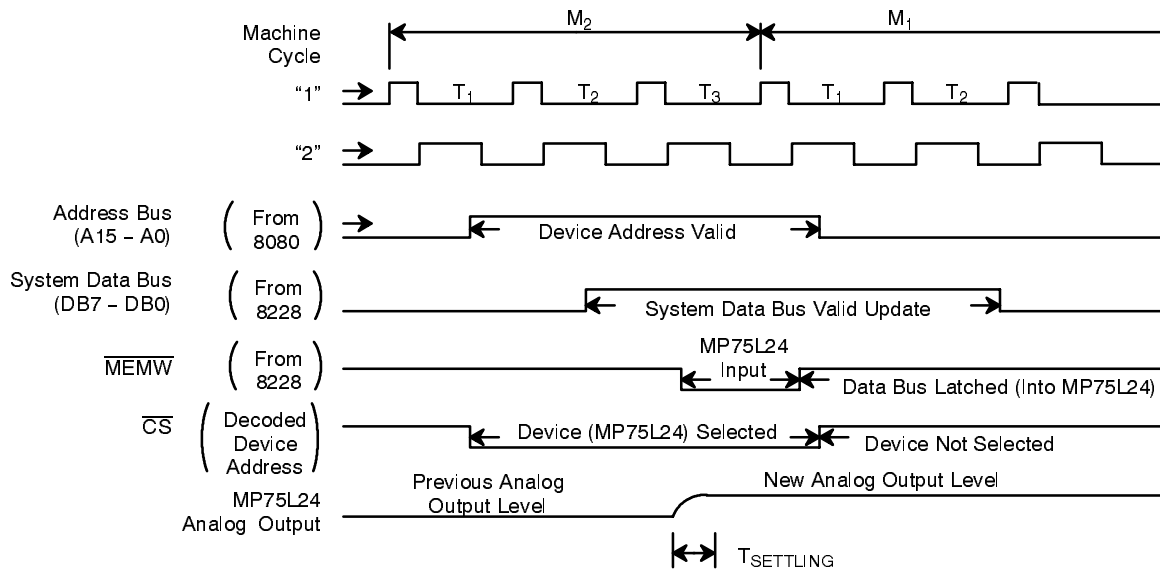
Machine Cycle

$M_2$

$M_1$

"1"

$T_1$ $T_2$ $T_3$ $T_1$ $T_2$

"2"

Address Bus (A15 – A0)

( From 8080 )

Device Address Valid

System Data Bus (DB7 – DB0)

( From 8228 )

System Data Bus Valid Update

$\overline{MEMW}$

( From 8228 )

MP75L24 Input

Data Bus Latched (Into MP75L24)

$\overline{CS}$

( Decoded Device Address )

Device (MP75L24) Selected

Device Not Selected

MP75L24 Analog Output

Previous Analog Output Level

New Analog Output Level

$T_{SETTLING}$